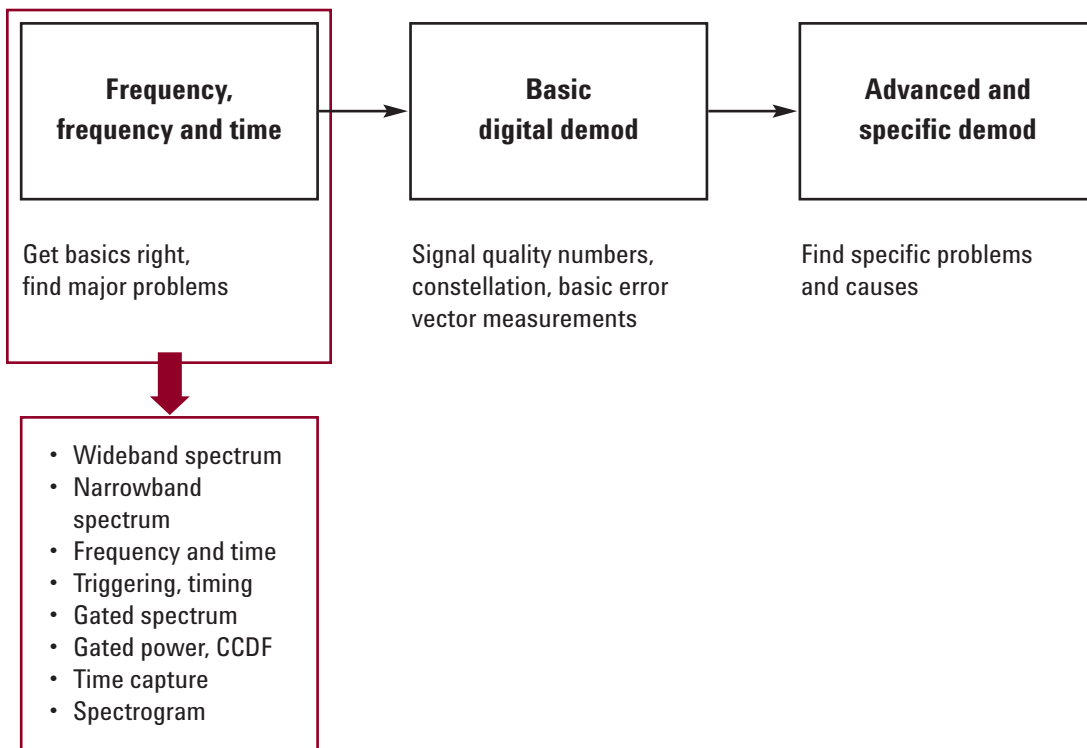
Frequency, frequency and time

Basic digital demod

Advanced and specific demod

Get basics right, find major problems

Signal quality numbers, constellation, basic error vector measurements

Find specific problems and causes

- Wideband spectrum
- Narrowband spectrum
- Frequency and time
- Triggering, timing
- Gated spectrum
- Gated power, CCDF
- Time capture
- Spectrogram